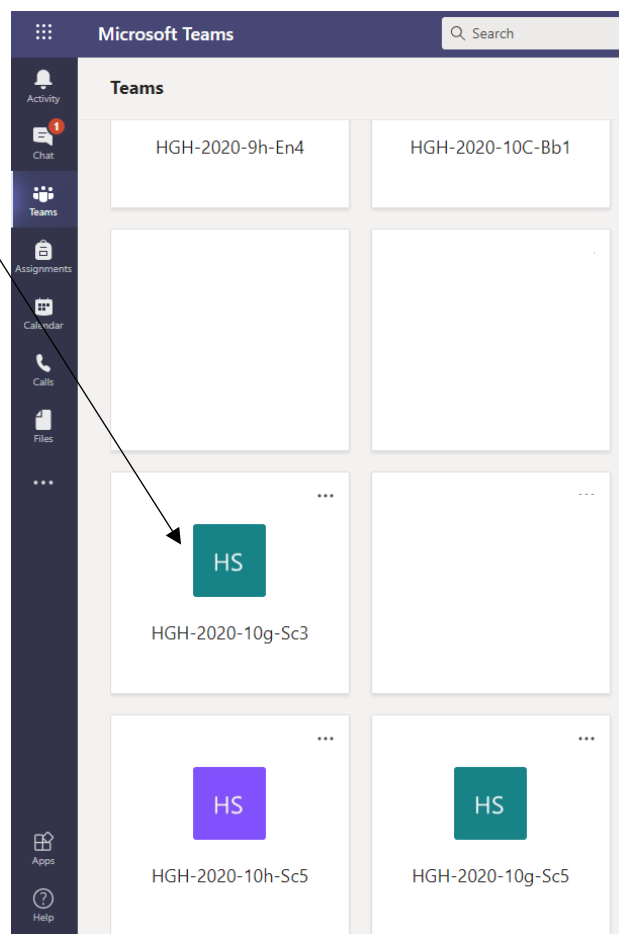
Microsoft Teams

Search

Activity

1

Chat

Teams

Assignments

Calendar

Calls

Files

...

Apps

Help

Teams

HGH-2020-9h-En4

HGH-2020-10C-Bb1

...

HS

HGH-2020-10g-Sc3

...

HS

HGH-2020-10h-Sc5

...

HS

HGH-2020-10g-Sc5